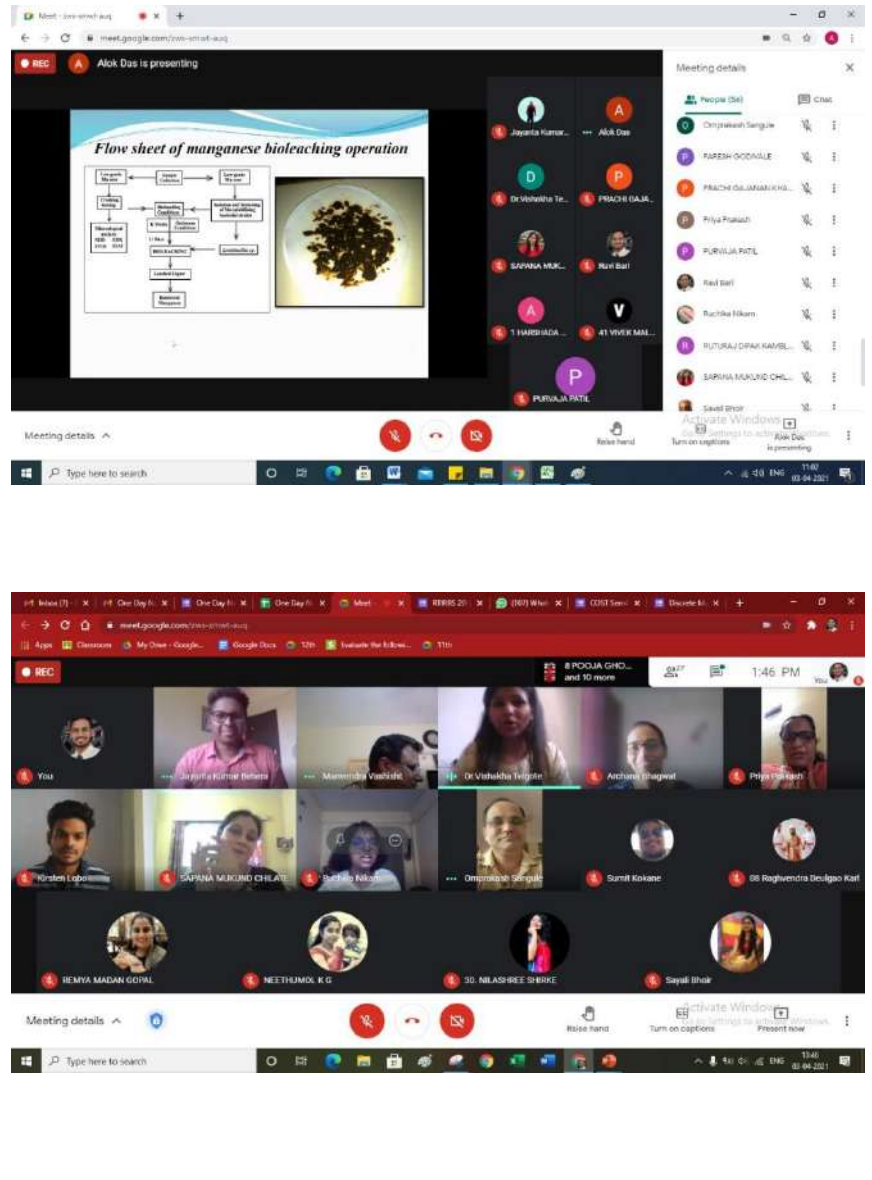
Meet - zvs-smwt-auq

meet.google.com/zvs-smwt-auq

REC

Alok Das is presenting

Flow sheet of manganese bioleaching operation

BIOLEACHING

Jayanta Kumar...

Alok Das

Dr Vishakha Te...

PRACHI GAJA...

SAPANA MUK...

Ravi Bari

1 HARSHADA ...

41 VIVEK MAL...

PURVAJA PATIL

Meeting details

People (56)

Chat

Omprakash Sangule

PARESH GODVALE

PRACHI GAJANAN KHA...

Priya Prakash

PURVAJA PATIL

Ravi Bari

Ruchika Nikam

RUTURAJ DIPAK KAMBL...

SAPANA MUKUND CHIL...

Sayali Bhoir

Activate Windows
Go to Settings to activate Windows.

Meeting details

Raise hand

Turn on captions

Alok Das is presenting

Type here to search

ENG 11:02 03-04-2021

Inbox (7)

One Day N

One Day N

One Day N

Meet

RRRBS 20

(307) Wha

COST Semi

Discrete M

meet.google.com/zvs-smwt-auq

Apps

Classroom

My Drive - Google...

Google Docs

12th

Evaluate the follow...

11th

REC

8 POOJA GHO... and 10 more

1:46 PM

You

You

Jayanta Kumar Behera

Manvendra Vashisht

Dr Vishakha Telgote

Archana Bhagwat

Priya Prakash

Kirsten Lobo

SAPANA MUKUND CHILATE

Ruchika Nikam

Omprakash Sangule

Sumit Kokane

08 Raghvendra Deulgao Kari

REMYA MADAN GOPAL

NEETHUMOL K G

30. NILASHREE SHIRKE

Sayali Bhoir

Meeting details

Raise hand

Turn on captions

Present now

Activate Windows
Go to Settings to activate Windows.

Type here to search

ENG 13:46 03-04-2021